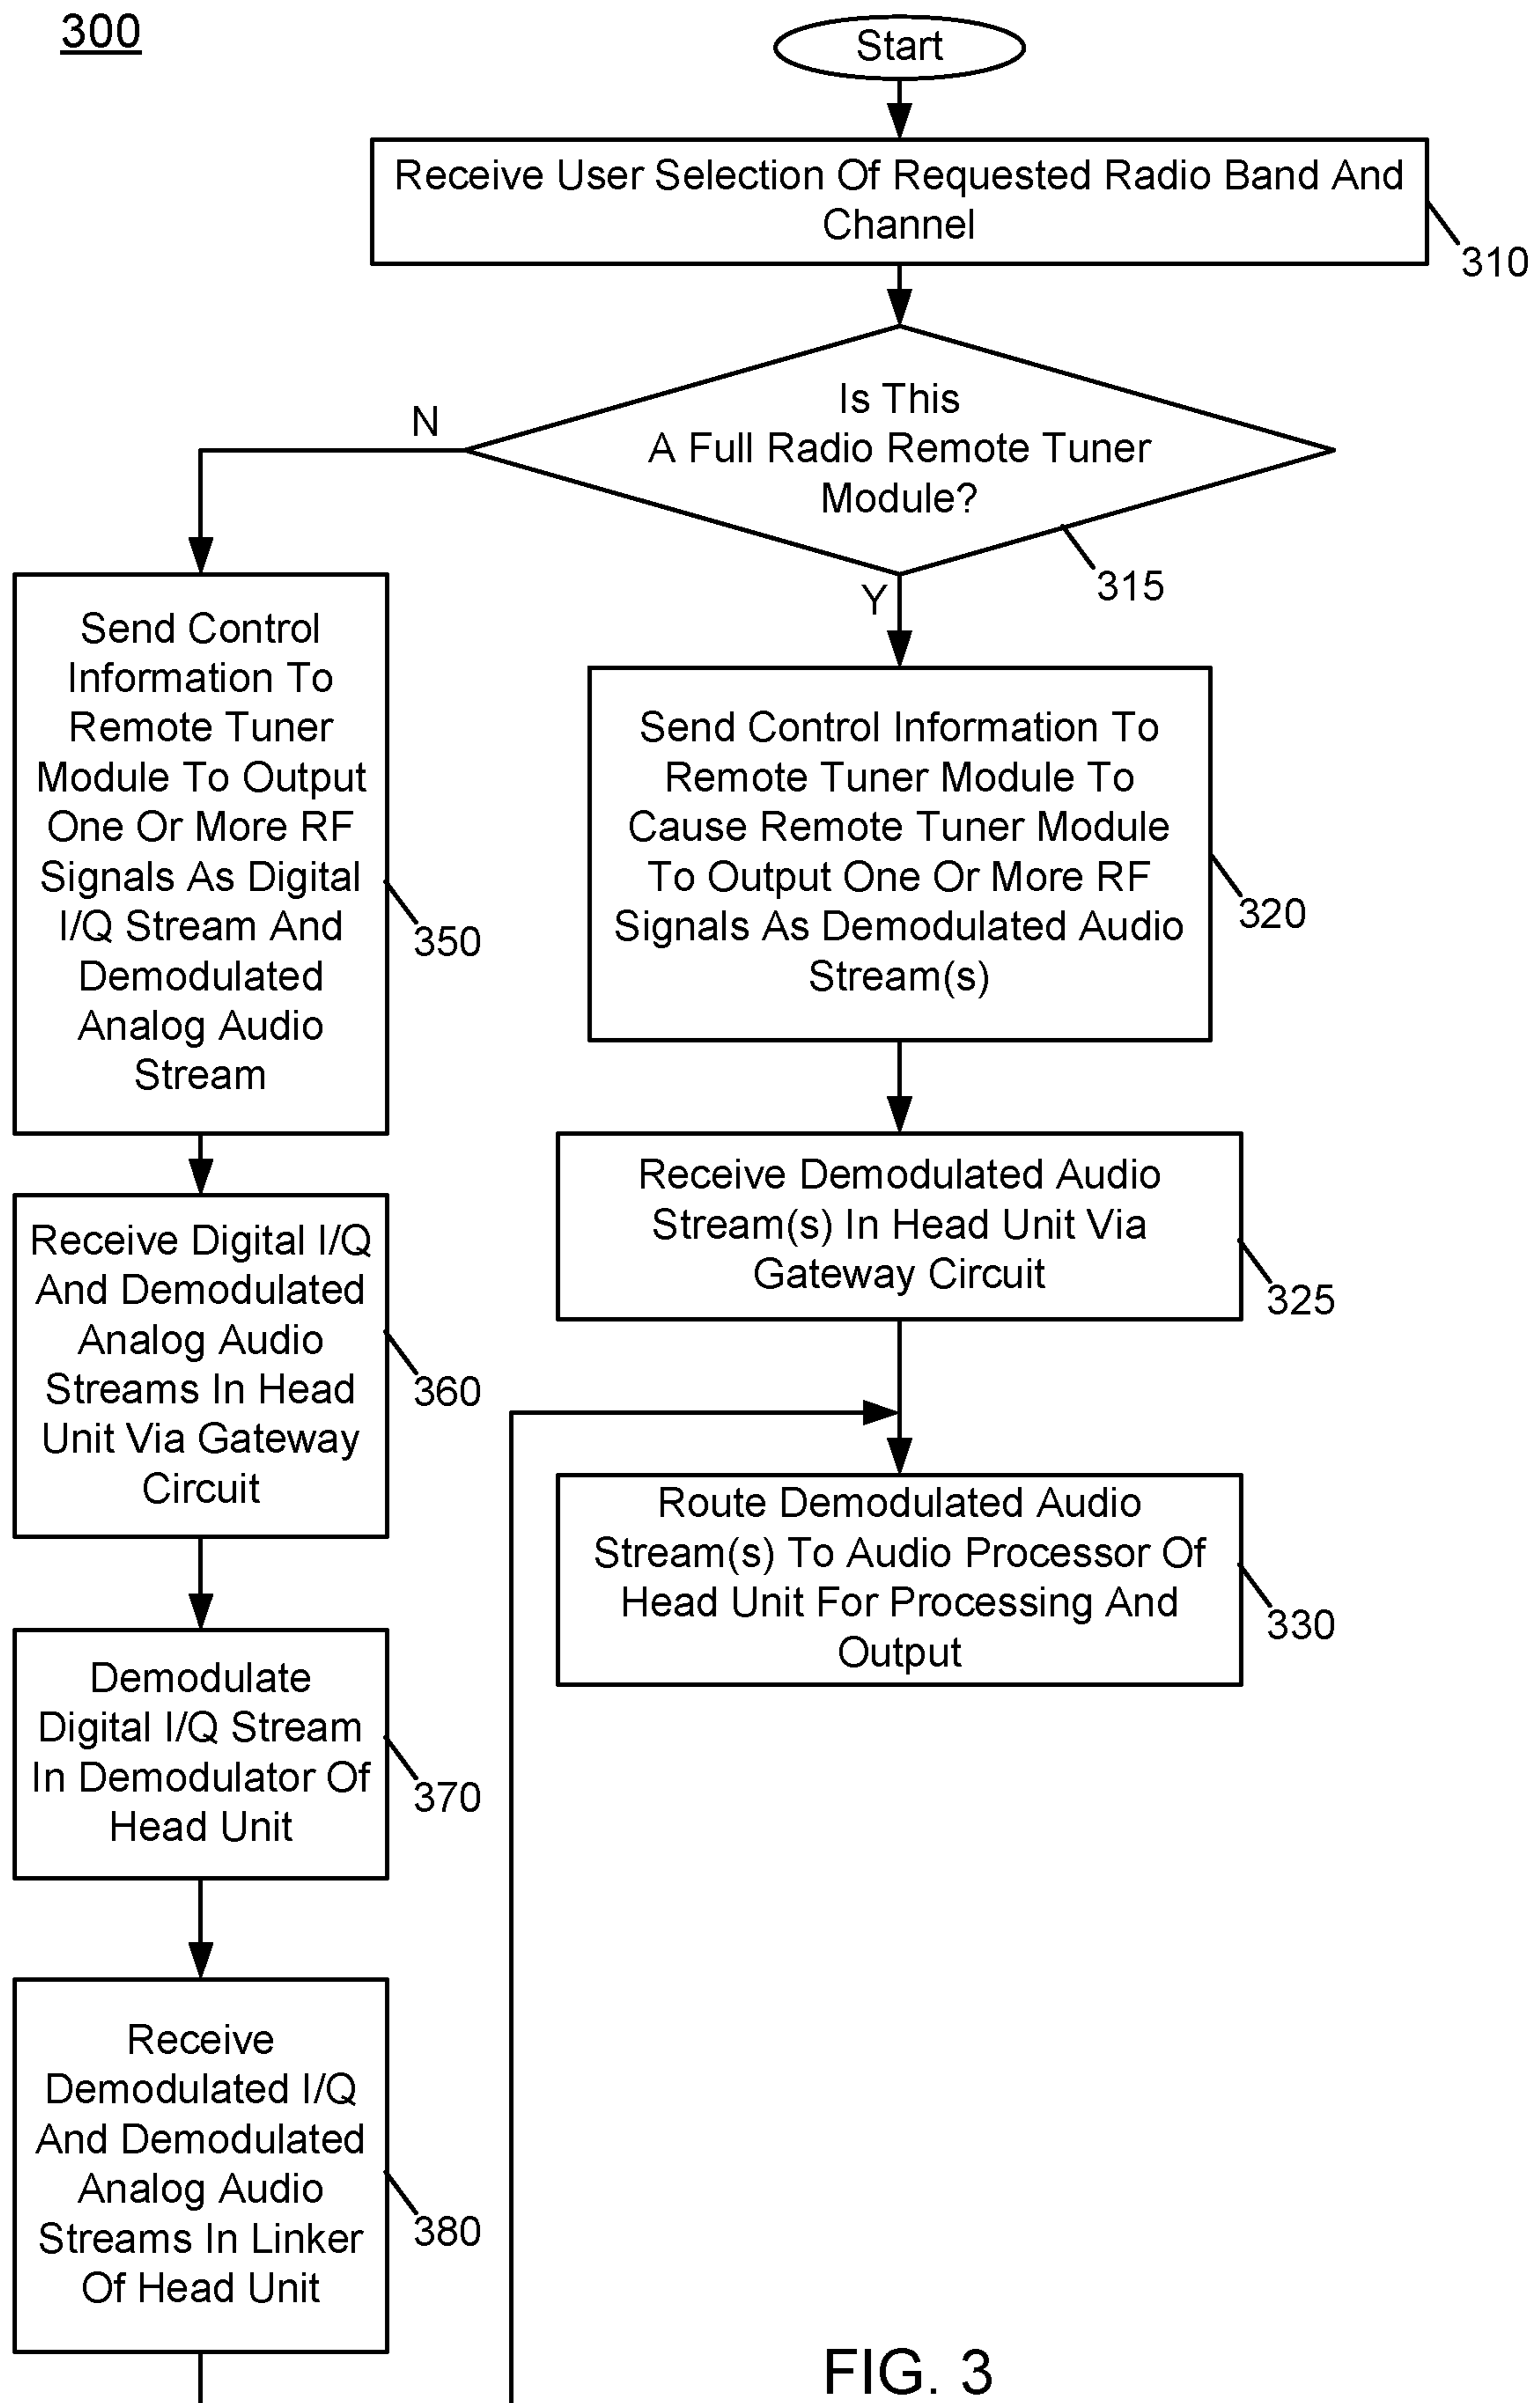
300

Start

Receive User Selection Of Requested Radio Band And Channel

310

Is This A Full Radio Remote Tuner Module?

N

Y

315

Send Control Information To Remote Tuner Module To Output One Or More RF Signals As Digital I/Q Stream And Demodulated Analog Audio Stream

350

Send Control Information To Remote Tuner Module To Cause Remote Tuner Module To Output One Or More RF Signals As Demodulated Audio Stream(s)

320

Receive Demodulated Audio Stream(s) In Head Unit Via Gateway Circuit

325

Receive Digital I/Q And Demodulated Analog Audio Streams In Head Unit Via Gateway Circuit

360

Route Demodulated Audio Stream(s) To Audio Processor Of Head Unit For Processing And Output

330

Demodulate Digital I/Q Stream In Demodulator Of Head Unit

370

Receive Demodulated I/Q And Demodulated Analog Audio Streams In Linker Of Head Unit

380

FIG. 3